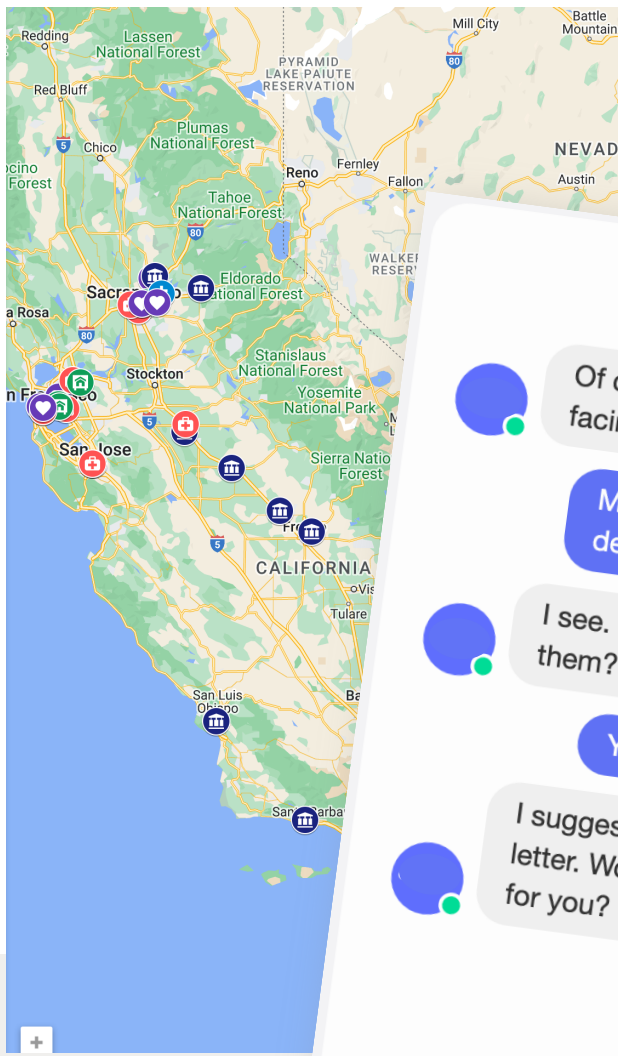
Redding
Lassen National Forest
Mill City
Battle Mountain
Red Bluff
PYRAMID LAKE PAIUTE RESERVATION
80
5
Chico
Plumas National Forest
NEVAD
ocino Forest
Fernley
Reno
Fallon
Austin
Tahoe National Forest
80
WALKER RESERV
Sacra
Eldorado National Forest
a Rosa
80
Stanislaus National Forest
Stockton
n Fran
co
Yosemite National Park
5
San Jose
Sierra National Forest
5
Fre
CALIFORNIA
Vis
Tulare
San Luis Obispo
Ba
Santa Barba
+
Of
faci
M
de
I see.
them?
Y
I sugges
letter. W
for you?